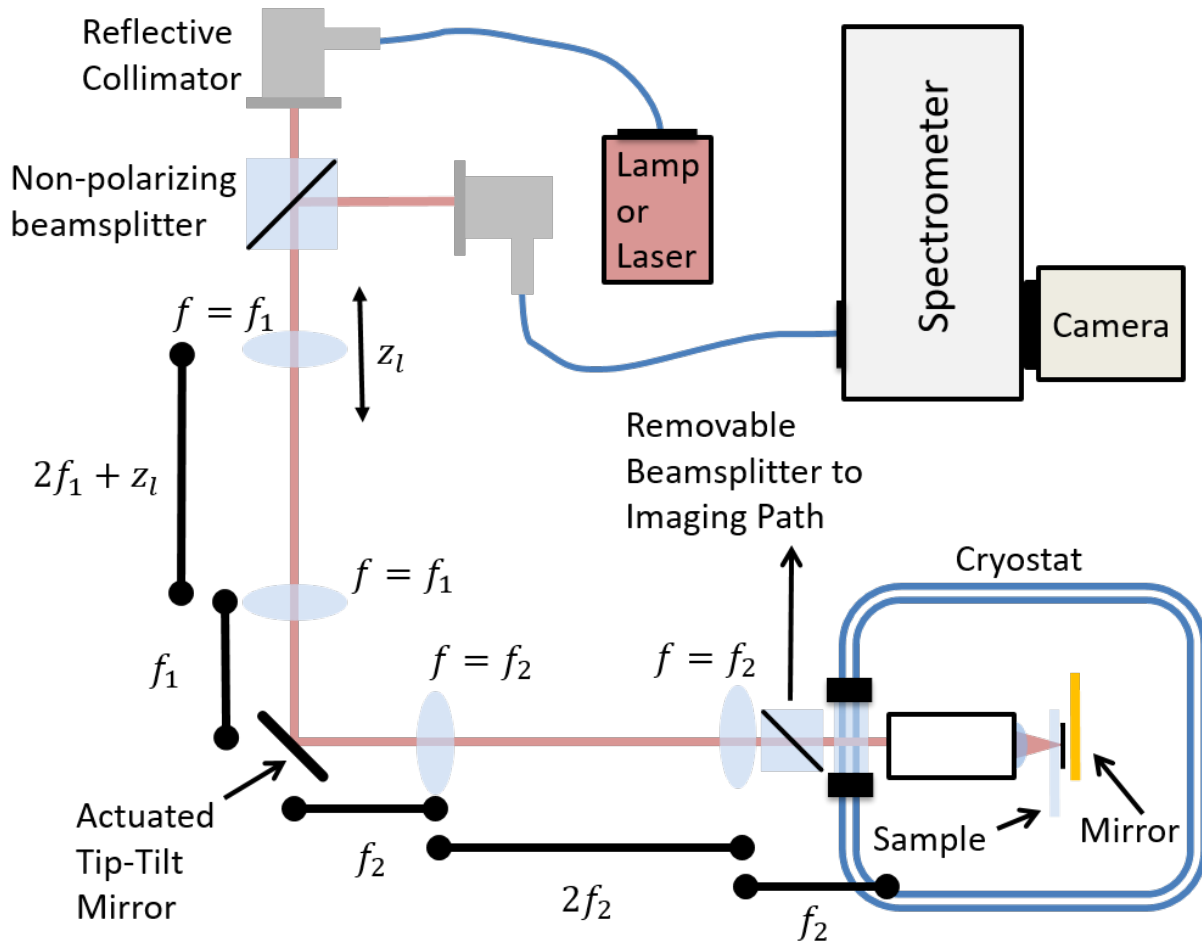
Reflective Collimator

Lamp or Laser

Spectrometer

Camera

Non-polarizing beamsplitter

$f = f_1$

$z_l$

$2f_1 + z_l$

Removable Beamsplitter to Imaging Path

Cryostat

$f = f_1$

$f_1$

$f = f_2$

$f = f_2$

Actuated Tip-Tilt Mirror

$f_2$

$2f_2$

$f_2$

Sample

Mirror